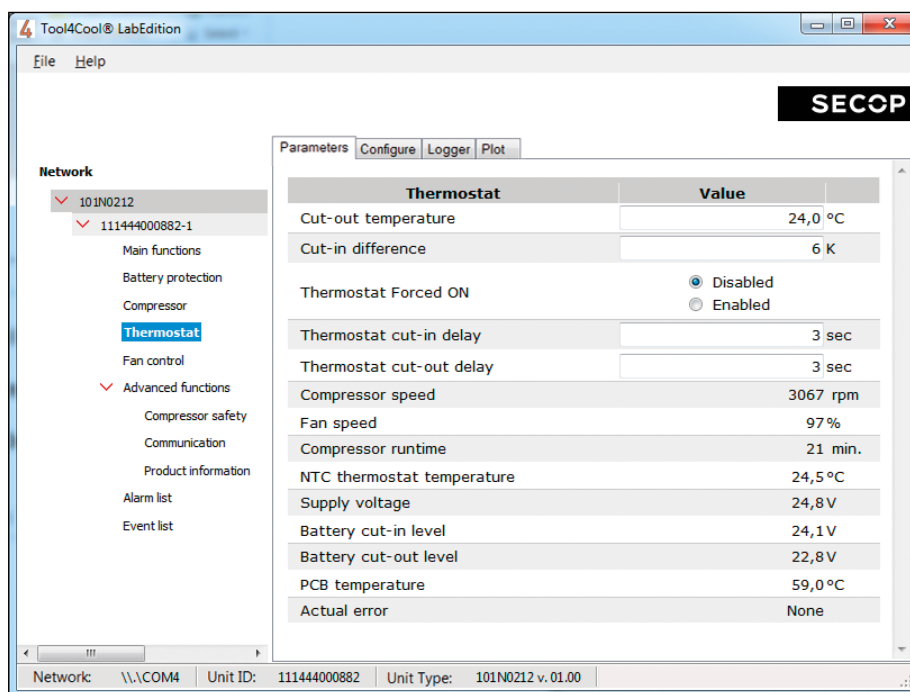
Tool4Cool® LabEdition

File Help

SECOP

Network

101N0212

111444000882-1

Main functions

Battery protection

Compressor

Thermostat

Fan control

Advanced functions

Compressor safety

Communication

Product information

Alarm list

Event list

Parameters | Configure | Logger | Plot

| Thermostat | Value |
|---|---|
| Cut-out temperature | 24,0 °C |
| Cut-in difference | 6 K |
| Thermostat Forced ON | Disabled / Enabled |
| Thermostat cut-in delay | 3 sec |
| Thermostat cut-out delay | 3 sec |
| Compressor speed | 3067 rpm |
| Fan speed | 97 % |
| Compressor runtime | 21 min. |
| NTC thermostat temperature | 24,5 °C |
| Supply voltage | 24,8 V |
| Battery cut-in level | 24,1 V |
| Battery cut-out level | 22,8 V |
| PCB temperature | 59,0 °C |
| Actual error | None |

Network: \\.\COM4 Unit ID: 111444000882 Unit Type: 101N0212 v. 01.00